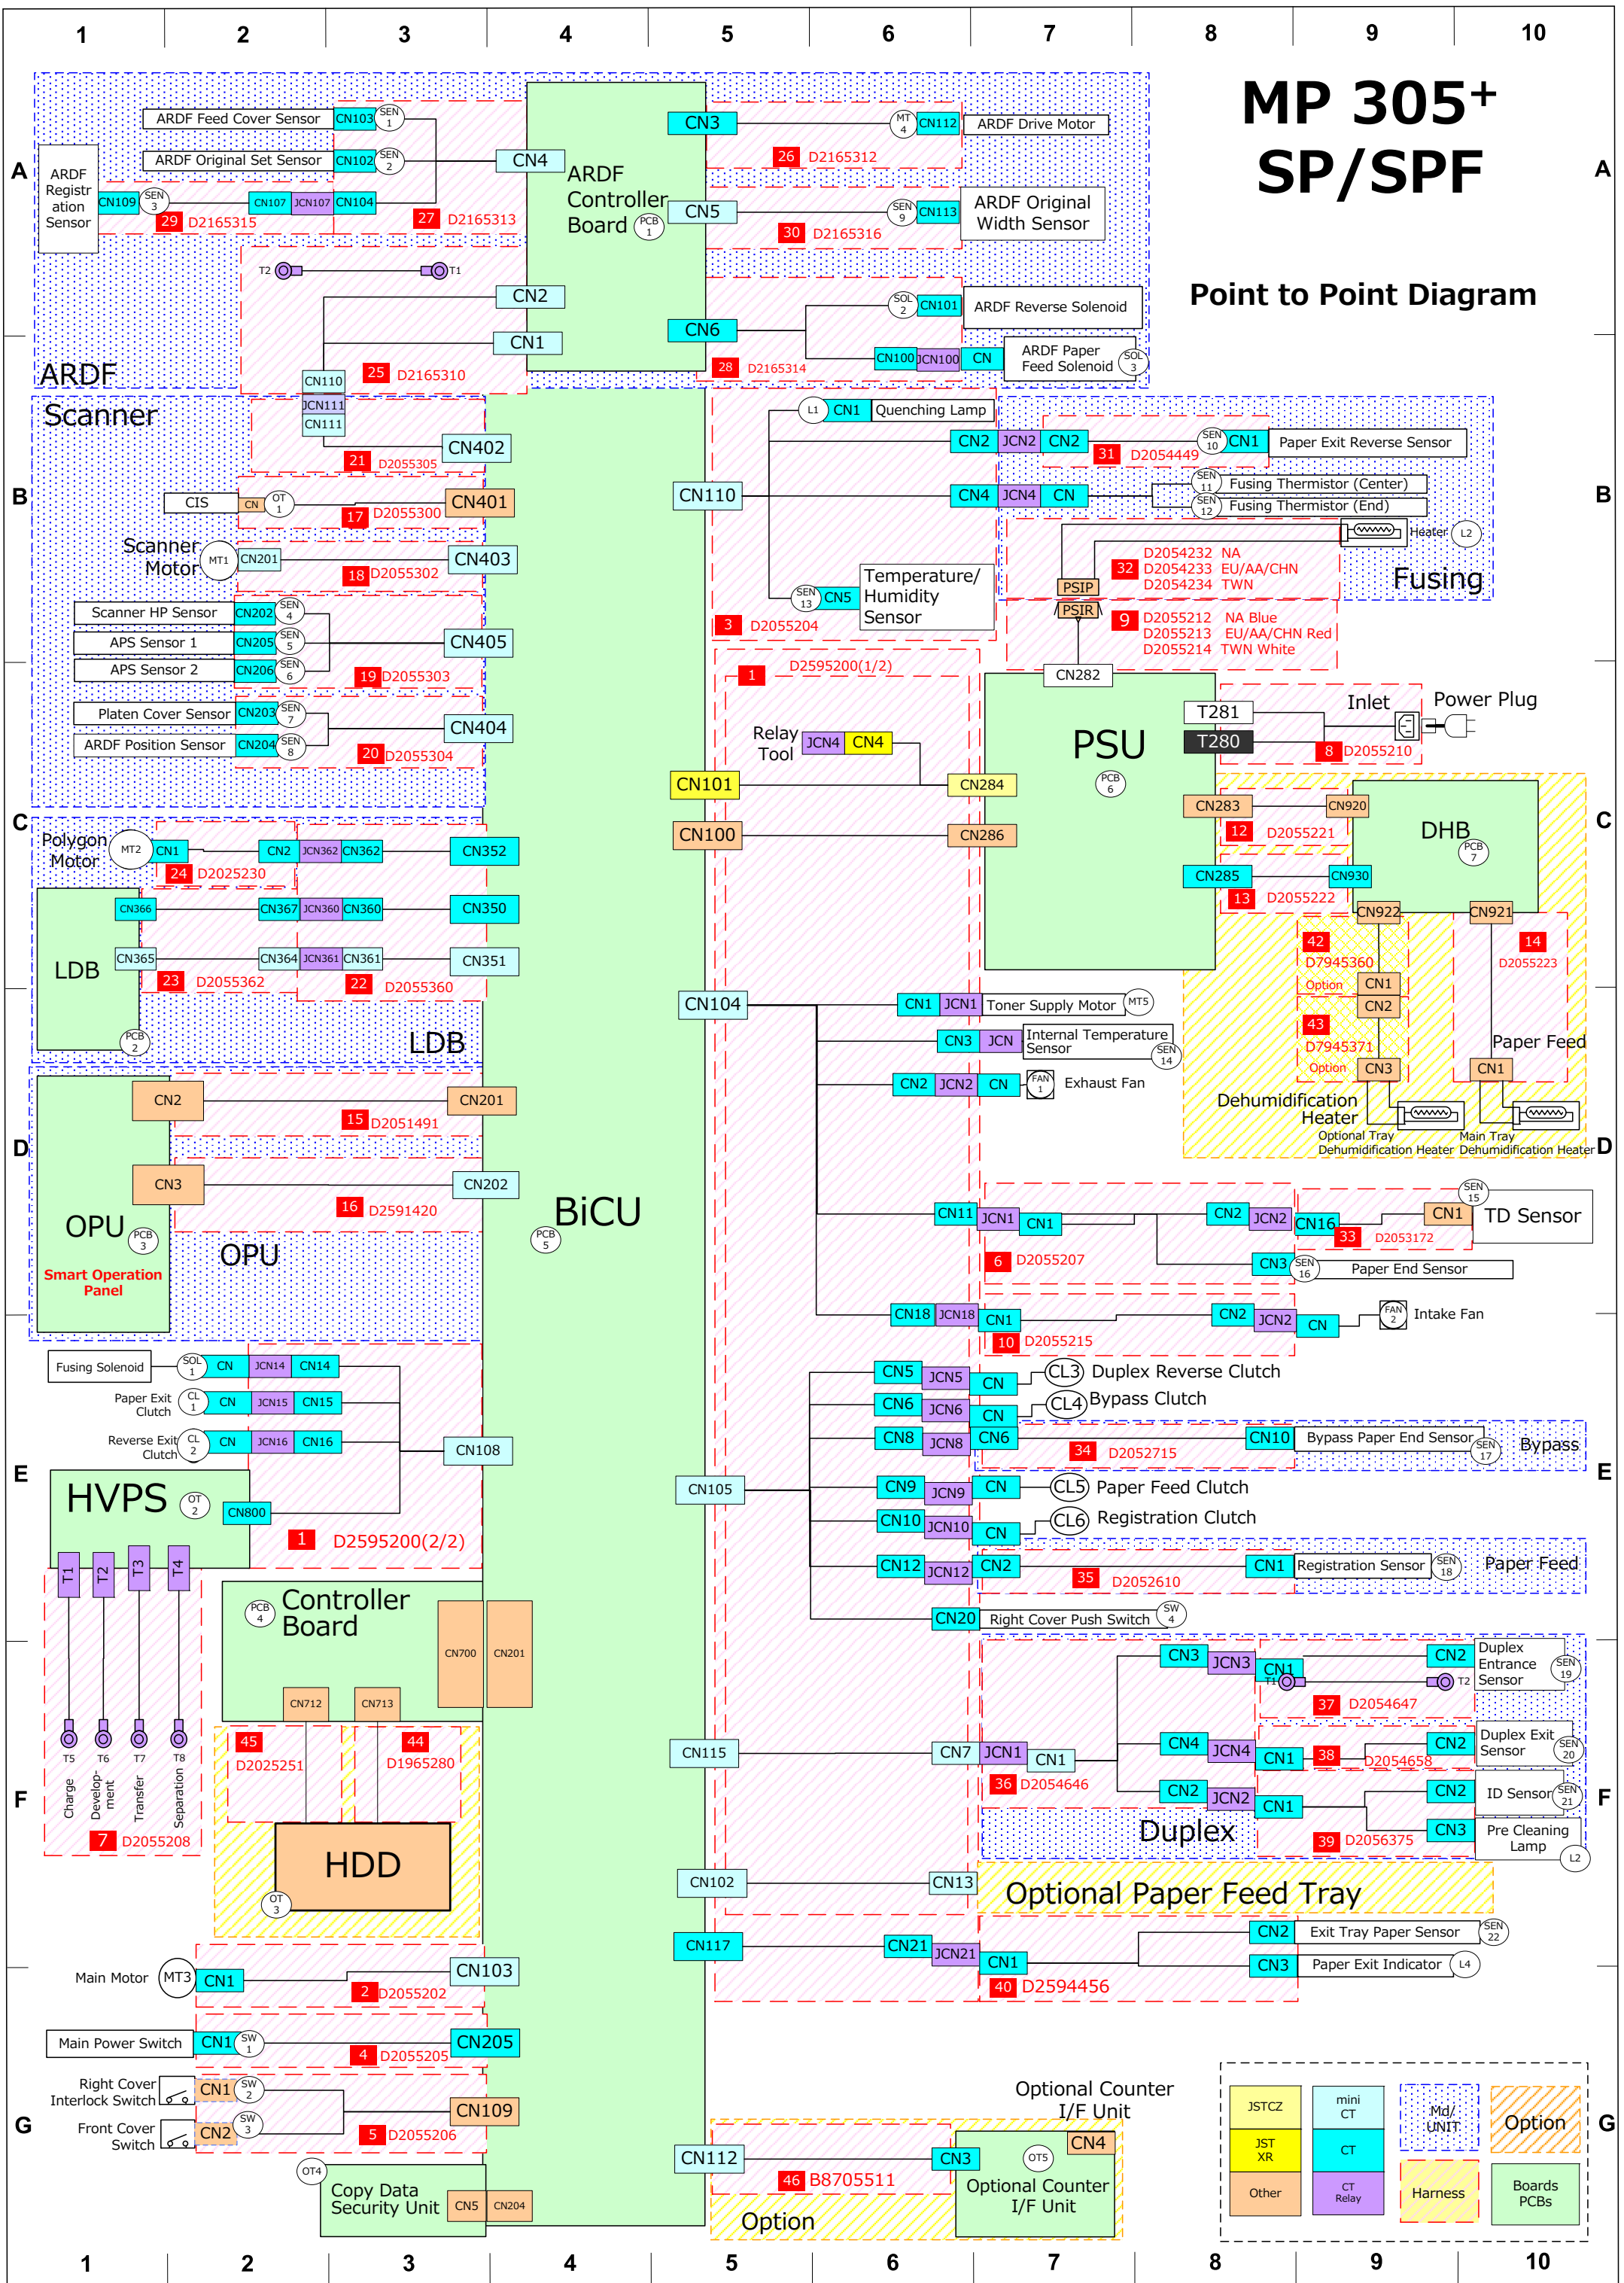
1 2 3 4 5 6 7 8 9 10

MP 305+ SP/SPF

Point to Point Diagram

A

ARDF Feed Cover Sensor CN103 SEN 1
ARDF Original Set Sensor CN102 SEN 2
ARDF Registration Sensor CN109 SEN 3 CN107 JCN107 CN104
29 D2165315
27 D2165313
CN4
ARDF Controller Board PCB 1
CN3 MT 4 CN112 ARDF Drive Motor
26 D2165312
CN5 SEN 9 CN113 ARDF Original Width Sensor
30 D2165316
T2 T1
CN2
CN1
CN6 SOL 2 CN101 ARDF Reverse Solenoid
CN100 JCN100 CN ARDF Paper Feed Solenoid SOL 3
28 D2165314
CN110 JCN111 CN111
25 D2165310
ARDF

Scanner
CN402
21 D2055305
B
CIS CN OT 1 CN401
17 D2055300
Scanner Motor MT1 CN201 CN403
18 D2055302
Scanner HP Sensor CN202 SEN 4
APS Sensor 1 CN205 SEN 5 CN405
APS Sensor 2 CN206 SEN 6
19 D2055303
Platen Cover Sensor CN203 SEN 7 CN404
ARDF Position Sensor CN204 SEN 8
20 D2055304

L1 CN1 Quenching Lamp
CN2 JCN2 CN2 31 D2054449 SEN 10 CN1 Paper Exit Reverse Sensor
CN110 CN4 JCN4 CN SEN 11 Fusing Thermistor (Center)
SEN 12 Fusing Thermistor (End)
Heater L2
32 D2054232 NA D2054233 EU/AA/CHN D2054234 TWN
PSIP PSIR
Fusing
SEN 13 CN5 Temperature/ Humidity Sensor
3 D2055204
9 D2055212 NA Blue D2055213 EU/AA/CHN Red D2055214 TWN White
CN282
1 D2595200(1/2)
Relay Tool JCN4 CN4
PSU PCB 6
T281 T280
Inlet Power Plug
8 D2055210
CN101 CN284
CN100 CN286
C
CN283 CN920 DHB PCB 7
12 D2055221
CN285 CN930
13 D2055222
CN922 CN921
42 D7945360 Option CN1 CN2
43 D7945371 Option CN3
14 D2055223
Paper Feed CN1
Dehumidification Heater
Optional Tray Dehumidification Heater Main Tray Dehumidification Heater

Polygon Motor MT2 CN1 CN2 JCN362 CN362 CN352
24 D2025230
CN366 CN367 JCN360 CN360 CN350
LDB CN365 CN364 JCN361 CN361 CN351
23 D2055362 22 D2055360
PCB 2 LDB

CN104 CN1 JCN1 Toner Supply Motor MT5
CN3 JCN Internal Temperature Sensor SEN 14
CN2 JCN2 CN FAN 1 Exhaust Fan
D
CN2 CN201
15 D2051491
CN3 CN202
16 D2591420
OPU PCB 3 OPU
Smart Operation Panel
BiCU PCB 5
CN11 JCN1 CN1 CN2 JCN2 CN16 CN1 SEN 15 TD Sensor
33 D2053172
6 D2055207
CN3 SEN 16 Paper End Sensor
CN18 JCN18 CN1 CN2 JCN2 CN FAN 2 Intake Fan
10 D2055215

Fusing Solenoid SOL 1 CN JCN14 CN14
Paper Exit Clutch CL 1 CN JCN15 CN15
Reverse Exit Clutch CL 2 CN JCN16 CN16 CN108
E
HVPS OT 2 CN800
1 D2595200(2/2)
CN5 JCN5 CN CL3 Duplex Reverse Clutch
CN6 JCN6 CN CL4 Bypass Clutch
CN8 JCN8 CN6 34 D2052715 CN10 Bypass Paper End Sensor SEN 17 Bypass
CN105 CN9 JCN9 CN CL5 Paper Feed Clutch
CN10 JCN10 CN CL6 Registration Clutch
CN12 JCN12 CN2 35 D2052610 CN1 Registration Sensor SEN 18 Paper Feed
CN20 Right Cover Push Switch SW 4

T1 T2 T3 T4
Controller Board PCB 4
CN700 CN201
CN712 CN713
45 D2025251 44 D1965280
T5 T6 T7 T8
Charge Development Transfer Separation
F
7 D2055208
HDD OT 3
CN3 JCN3 CN1 T1 T2 CN2 Duplex Entrance Sensor SEN 19
37 D2054647
CN115 CN7 JCN1 CN1 CN4 JCN4 CN1 38 D2054658 CN2 Duplex Exit Sensor SEN 20
36 D2054646
CN2 JCN2 CN1 CN2 ID Sensor SEN 21
Duplex CN3 Pre Cleaning Lamp L2
39 D2056375
CN102 CN13 Optional Paper Feed Tray
CN117 CN21 JCN21 CN1 CN2 Exit Tray Paper Sensor SEN 22
CN3 Paper Exit Indicator L4
40 D2594456

Main Motor MT3 CN1 CN103
2 D2055202
Main Power Switch CN1 SW 1 CN205
4 D2055205
G
Right Cover Interlock Switch CN1 SW 2 CN109
Front Cover Switch CN2 SW 3
5 D2055206
OT4 Copy Data Security Unit CN5 CN204
Optional Counter I/F Unit
CN112 CN3 OT5 CN4
46 B8705511
Optional Counter I/F Unit
Option

JSTCZ | mini CT | Md/UNIT | Option
JST XR | CT
Other | CT Relay | Harness | Boards PCBs

1 2 3 4 5 6 7 8 9 10